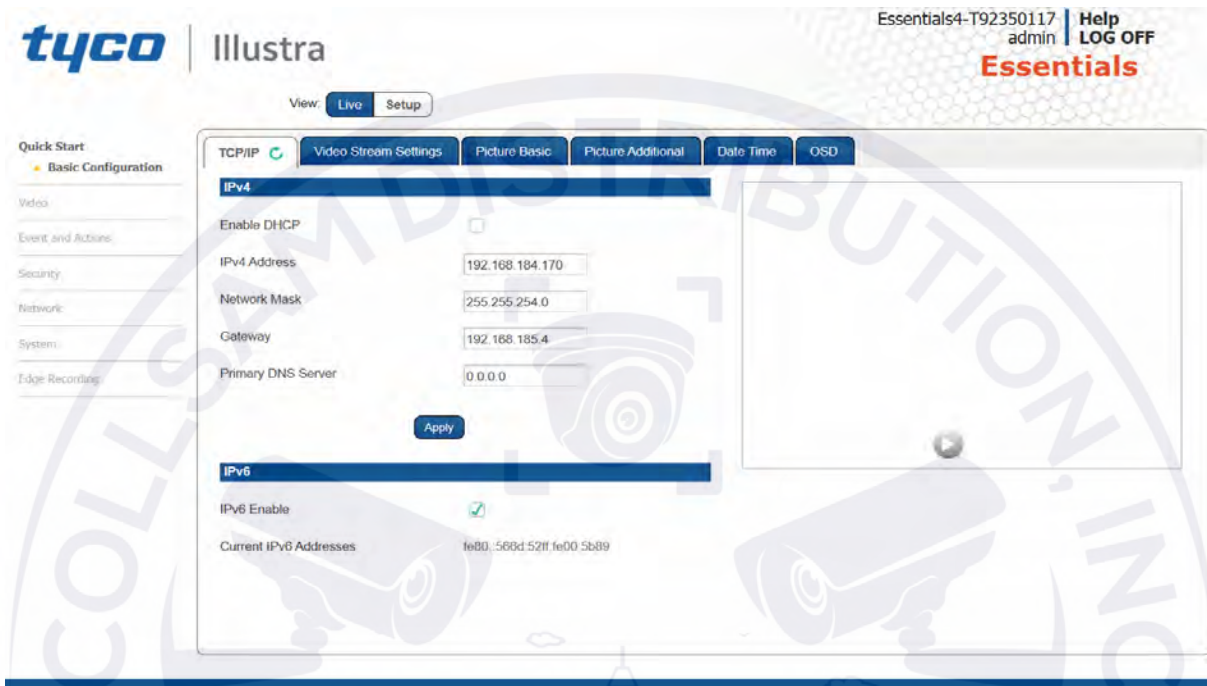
tyco | Illustra

Essentials4-T92350117 | Help
admin | LOG OFF
Essentials

View: Live Setup

Quick Start
Basic Configuration
Video
Event and Actions
Security
Network
System
Edge Recording

TCP/IP | Video Stream Settings | Picture Basic | Picture Additional | Date Time | OSD

IPv4

Enable DHCP

IPv4 Address 192.168.184.170

Network Mask 255.255.254.0

Gateway 192.168.185.4

Primary DNS Server 0.0.0.0

Apply

IPv6

IPv6 Enable

Current IPv6 Addresses fe80::568d:52ff:fe00:5b89

COLLSAM DISTRIBUTION, INC